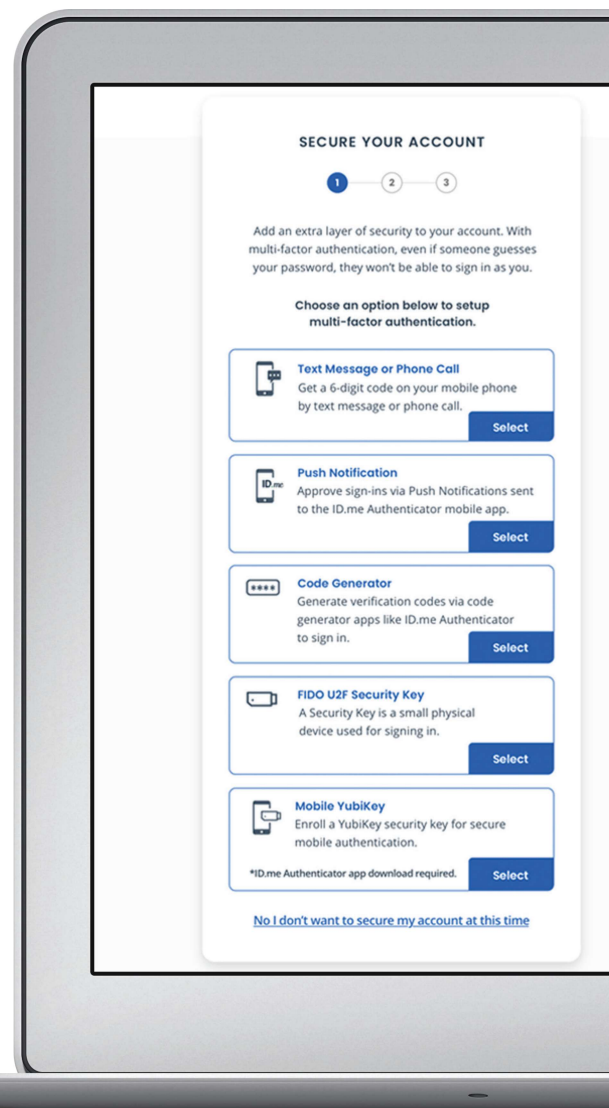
SECURE YOUR ACCOUNT

1 2 3

Add an extra layer of security to your account. With multi-factor authentication, even if someone guesses your password, they won't be able to sign in as you.

Choose an option below to setup multi-factor authentication.

Text Message or Phone Call
Get a 6-digit code on your mobile phone by text message or phone call.
Select

ID.me
Push Notification
Approve sign-ins via Push Notifications sent to the ID.me Authenticator mobile app.
Select

****
Code Generator
Generate verification codes via code generator apps like ID.me Authenticator to sign in.
Select

FIDO U2F Security Key
A Security Key is a small physical device used for signing in.
Select

Mobile YubiKey
Enroll a YubiKey security key for secure mobile authentication.
*ID.me Authenticator app download required.
Select

No I don't want to secure my account at this time